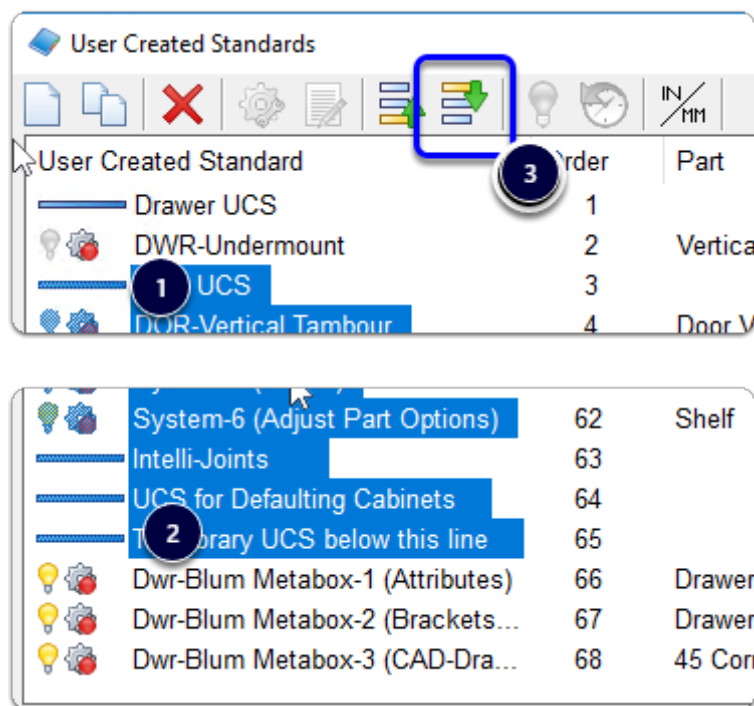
User Created Standards

IN/MM

User Created Standard | Order | Part

3

Drawer UCS 1

DWR-Undermount 2 Vertica

1 UCS 3

DOR-Vertical Tambour 4 Door V

System-6 (Adjust Part Options) 62 Shelf

Intelli-Joints 63

UCS for Defaulting Cabinets 64

2 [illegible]brary UCS below this line 65

Dwr-Blum Metabox-1 (Attributes) 66 Drawer

Dwr-Blum Metabox-2 (Brackets... 67 Drawer

Dwr-Blum Metabox-3 (CAD-Dra... 68 45 Cor